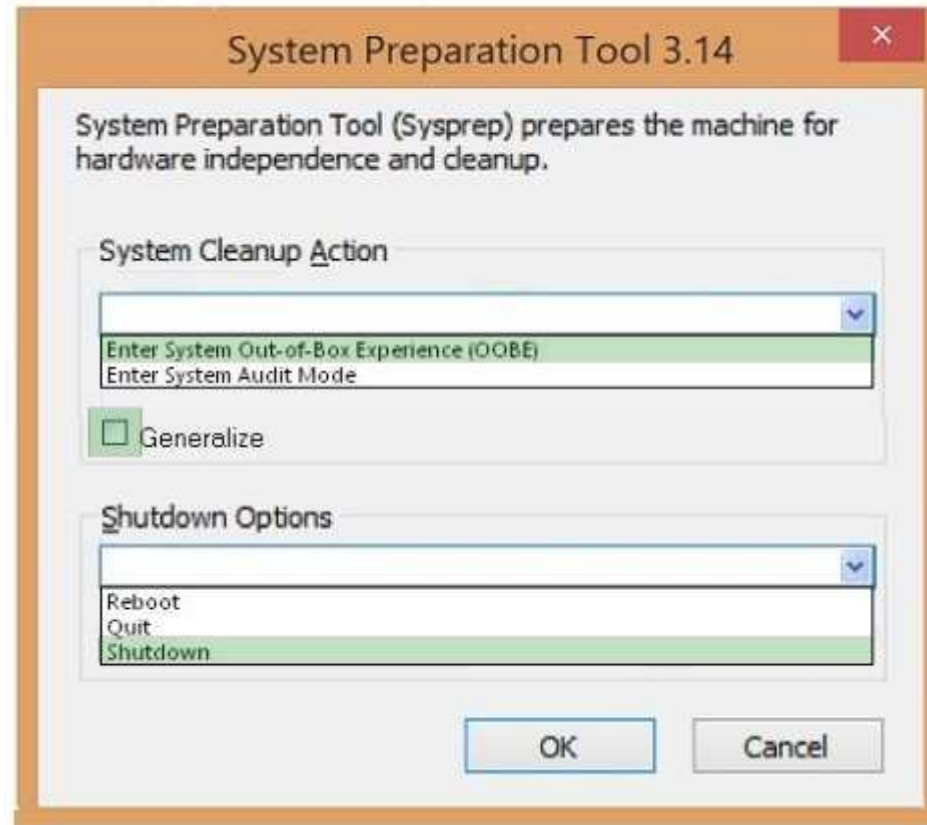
System Preparation Tool 3.14

System Preparation Tool (Sysprep) prepares the machine for hardware independence and cleanup.

System Cleanup Action

Enter System Out-of-Box Experience (OOBE)
Enter System Audit Mode

Generalize

Shutdown Options

Reboot
Quit
Shutdown

OK

Cancel